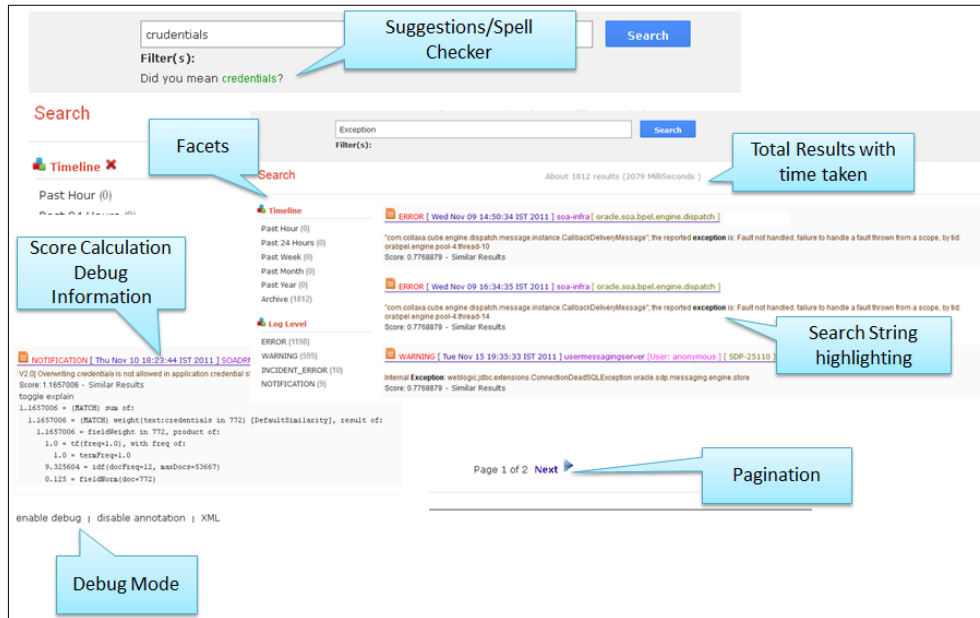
crudentials

Search

Filter(s):

Did you mean credentials?

Suggestions/Spell Checker

Search

Timeline ✖

Past Hour (0)

Past 24 Hours (0)

Facets

Exception

Search

Filter(s):

Total Results with time taken

Search

About 1812 results (2079 MilliSeconds)

Timeline

Past Hour (0)

Past 24 Hours (0)

Past Week (0)

Past Month (0)

Past Year (0)

Archive (1812)

Log Level

ERROR (1198)

WARNING (595)

INCIDENT_ERROR (10)

NOTIFICATION (9)

ERROR [ Wed Nov 09 14:50:34 IST 2011 ] soa-infra [ oracle.soa.bpel.engine.dispatch ]

"com.collaxa.cube.engine.dispatch.message.instance.CallbackDeliveryMessage"; the reported exception is: Fault not handled. failure to handle a fault thrown from a scope, by tid: orabpel.engine.pool-4.thread-10

Score: 0.7768879 - Similar Results

ERROR [ Wed Nov 09 16:34:35 IST 2011 ] soa-infra [ oracle.soa.bpel.engine.dispatch ]

"com.collaxa.cube.engine.dispatch.message.instance.CallbackDeliveryMessage"; the reported exception is: Fault not handled. failure to handle a fault thrown from a scope, by tid: orabpel.engine.pool-4.thread-14

Score: 0.7768879 - Similar Results

Search String highlighting

WARNING [ Tue Nov 15 19:35:33 IST 2011 ] usermessagingserver [User: anonymous ] [ SDP-25110 ]

Internal Exception: weblogic.jdbc.extensions.ConnectionDeadSQLException oracle.sdp.messaging.engine.store

Score: 0.7768879 - Similar Results

Score Calculation Debug Information

NOTIFICATION [ Thu Nov 10 18:23:44 IST 2011 ] SOADRM

V2.0] Overwriting credentials is not allowed in application credential s

Score: 1.1657006 - Similar Results

toggle explain

1.1657006 = (MATCH) sum of:

1.1657006 = (MATCH) weight(text:credentials in 772) [DefaultSimilarity], result of:

1.1657006 = fieldWeight in 772, product of:

1.0 = tf(freq=1.0), with freq of:

1.0 = termFreq=1.0

9.325604 = idf(docFreq=12, maxDocs=53667)

0.125 = fieldNorm(doc=772)

Page 1 of 2 Next

Pagination

enable debug | disable annotation | XML

Debug Mode